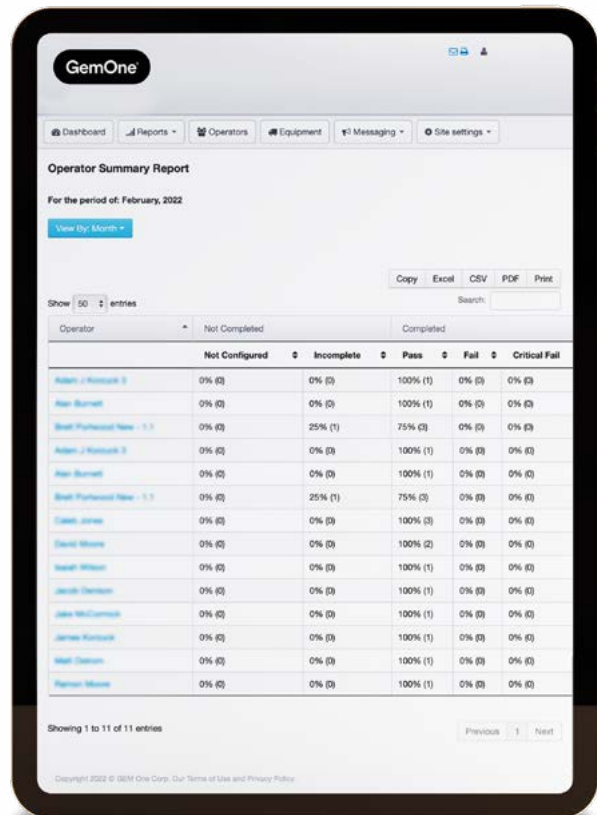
GemOne

Dashboard | Reports | Operators | Equipment | Messaging | Site settings

Operator Summary Report

For the period of: February, 2022

View By: Month

Copy | Excel | CSV | PDF | Print

Show 50 entries

Search:

| Operator | Not Completed | | Completed | | |
|---|---|---|---|---|---|
| | Not Configured | Incomplete | Pass | Fail | Critical Fail |
| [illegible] | 0% (0) | 0% (0) | 100% (1) | 0% (0) | 0% (0) |
| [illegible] | 0% (0) | 0% (0) | 100% (1) | 0% (0) | 0% (0) |
| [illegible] | 0% (0) | 25% (1) | 75% (3) | 0% (0) | 0% (0) |
| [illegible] | 0% (0) | 0% (0) | 100% (1) | 0% (0) | 0% (0) |
| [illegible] | 0% (0) | 0% (0) | 100% (1) | 0% (0) | 0% (0) |
| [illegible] | 0% (0) | 25% (1) | 75% (3) | 0% (0) | 0% (0) |
| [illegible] | 0% (0) | 0% (0) | 100% (3) | 0% (0) | 0% (0) |
| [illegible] | 0% (0) | 0% (0) | 100% (2) | 0% (0) | 0% (0) |
| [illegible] | 0% (0) | 0% (0) | 100% (1) | 0% (0) | 0% (0) |
| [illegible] | 0% (0) | 0% (0) | 100% (1) | 0% (0) | 0% (0) |
| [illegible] | 0% (0) | 0% (0) | 100% (1) | 0% (0) | 0% (0) |
| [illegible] | 0% (0) | 0% (0) | 100% (1) | 0% (0) | 0% (0) |
| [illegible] | 0% (0) | 0% (0) | 100% (1) | 0% (0) | 0% (0) |
| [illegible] | 0% (0) | 0% (0) | 100% (1) | 0% (0) | 0% (0) |

Showing 1 to 11 of 11 entries

Previous | 1 | Next

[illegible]